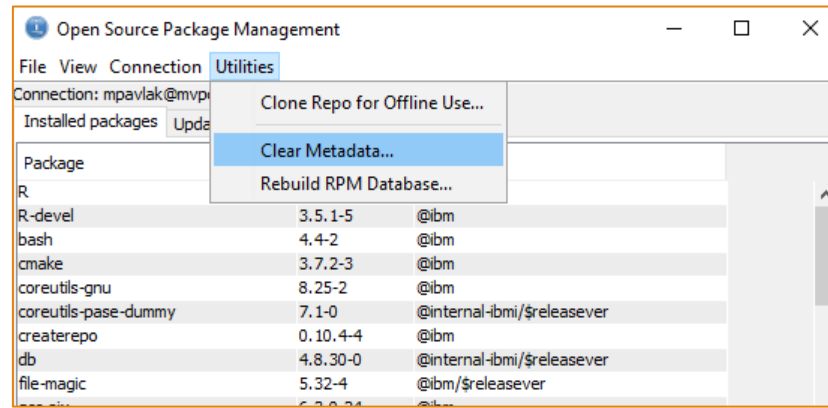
Open Source Package Management

File View Connection Utilities

Connection: mpavlak@mvp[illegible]

Installed packages Upda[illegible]

Clone Repo for Offline Use...

Clear Metadata...

Rebuild RPM Database...

| Package | | |
|---|---|---|
| R | | |
| R-devel | 3.5.1-5 | @ibm |
| bash | 4.4-2 | @ibm |
| cmake | 3.7.2-3 | @ibm |
| coreutils-gnu | 8.25-2 | @ibm |
| coreutils-pase-dummy | 7.1-0 | @internal-ibmi/$releasever |
| createrepo | 0.10.4-4 | @ibm |
| db | 4.8.30-0 | @internal-ibmi/$releasever |
| file-magic | 5.32-4 | @ibm/$releasever |